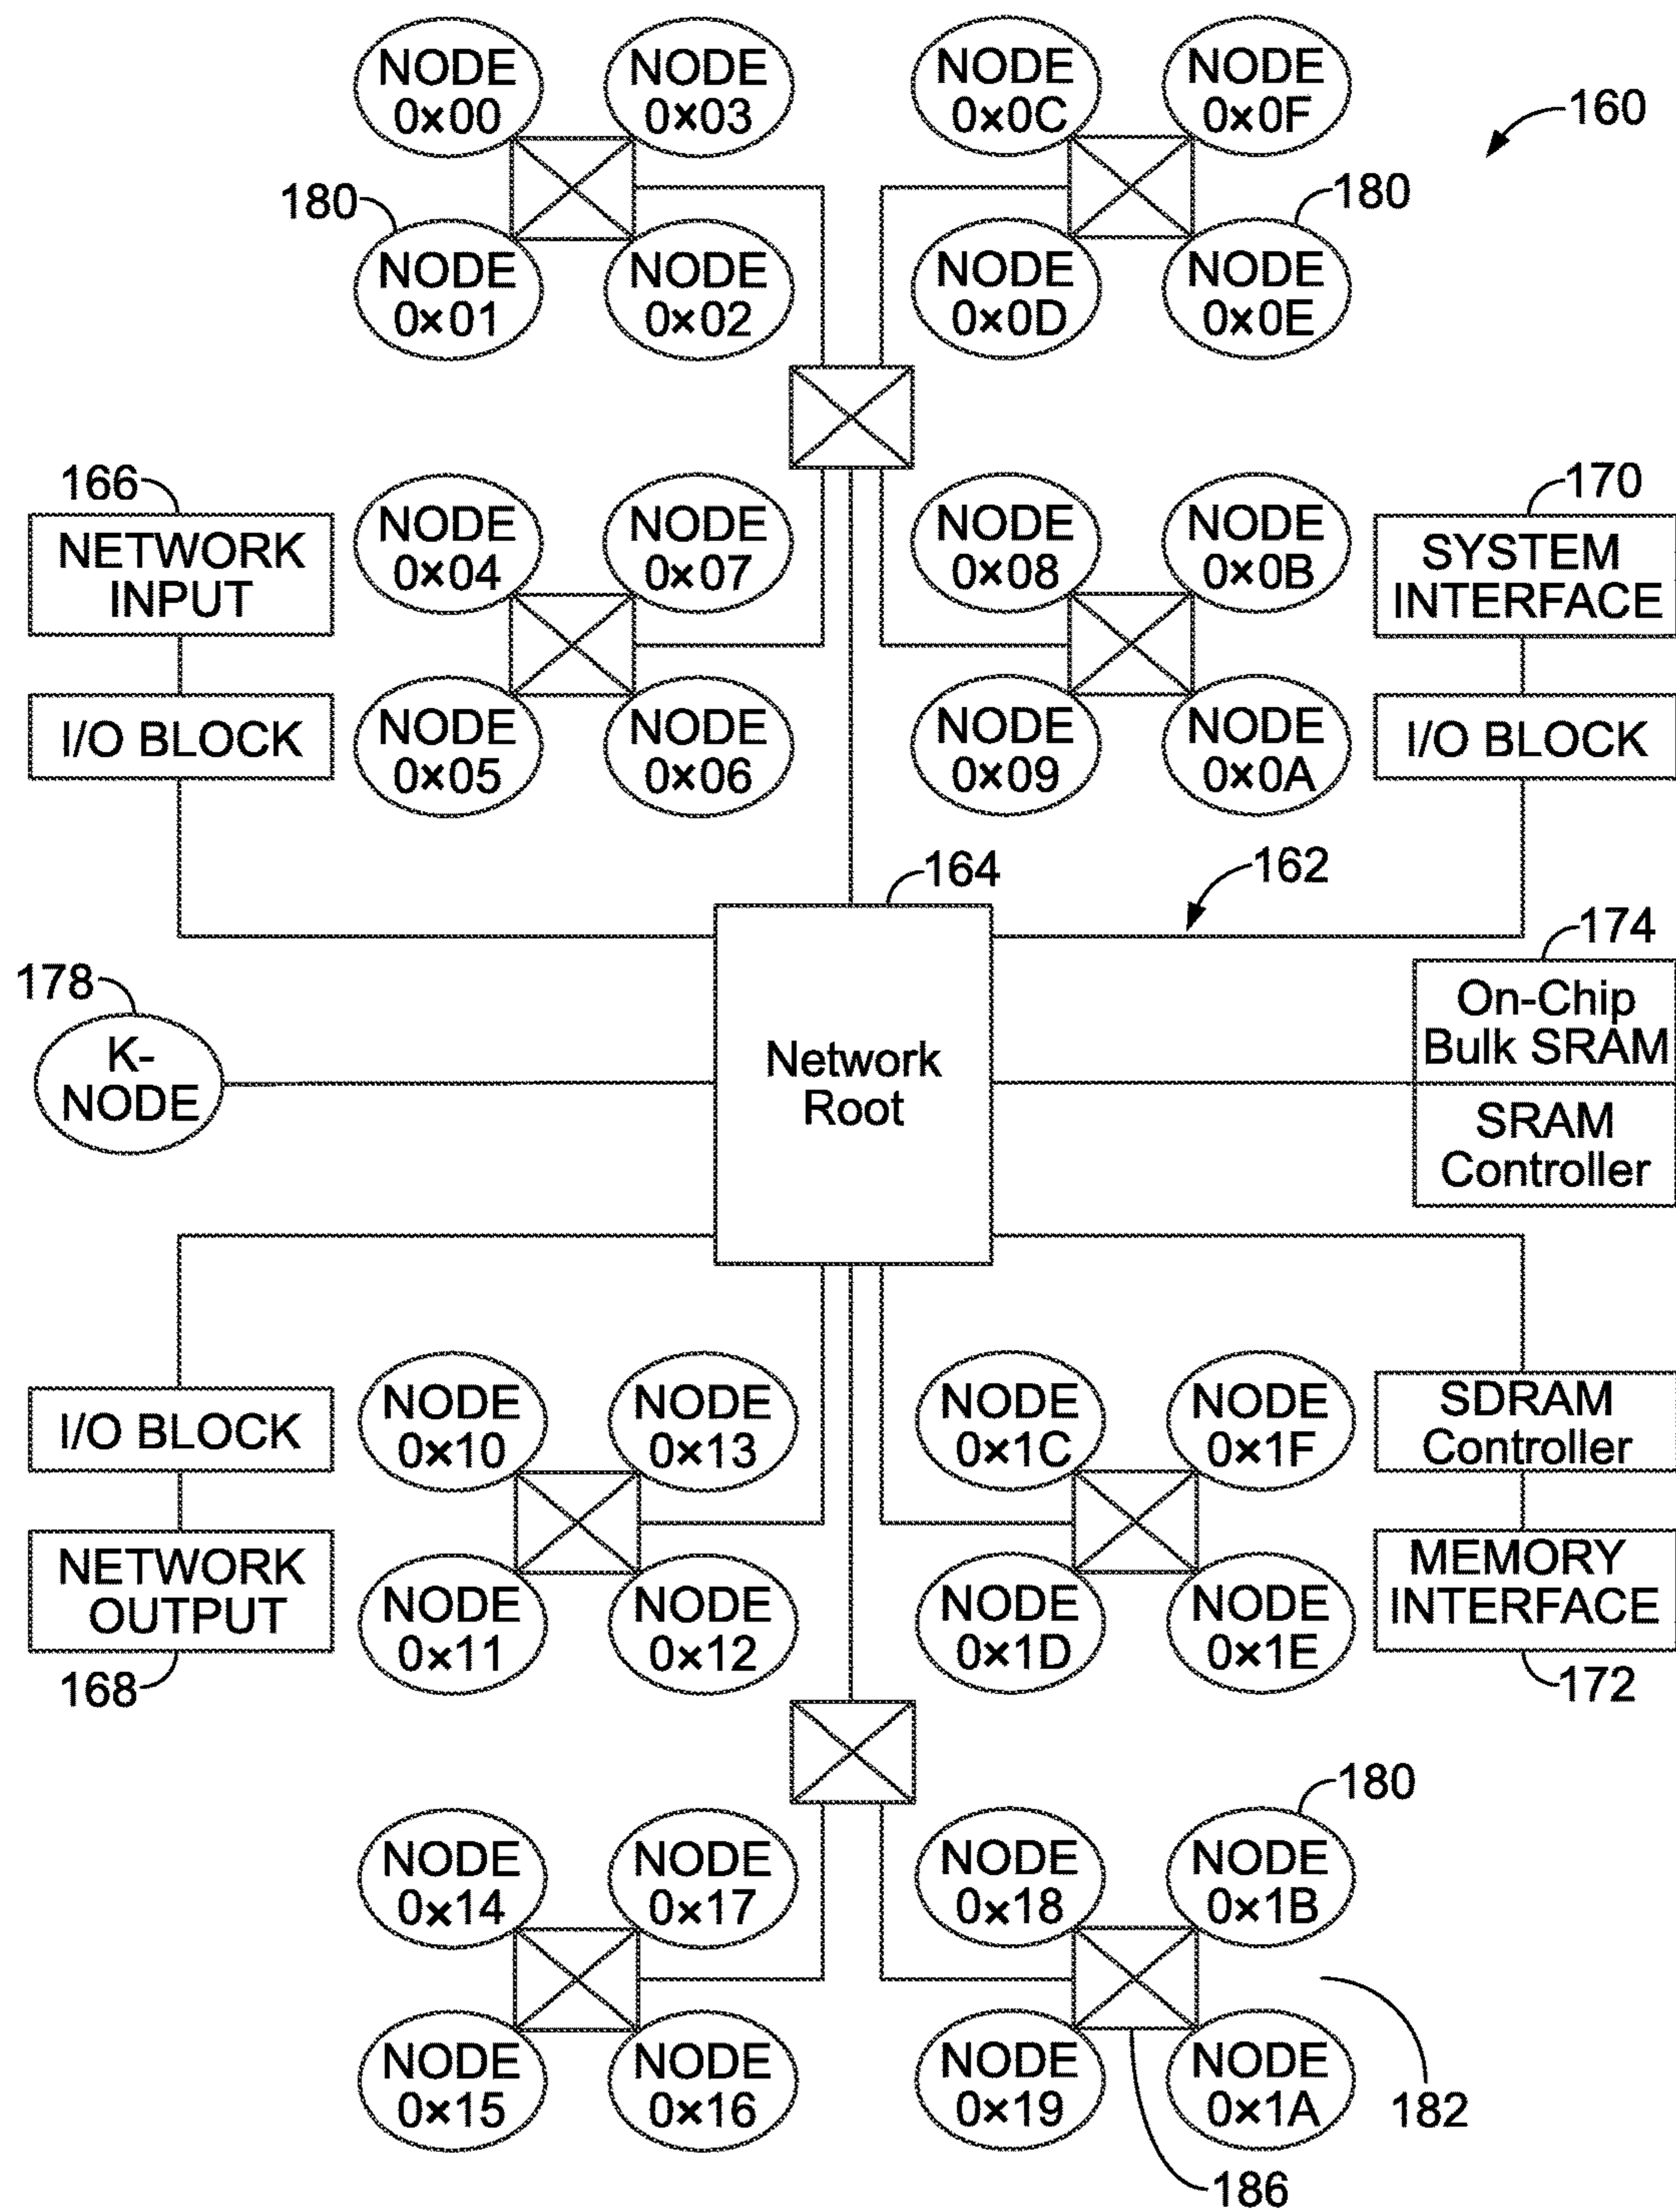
NODE 0x00
NODE 0x03
NODE 0x0C
NODE 0x0F
160
180
NODE 0x01
NODE 0x02
NODE 0x0D
NODE 0x0E
180
166
NETWORK INPUT
NODE 0x04
NODE 0x07
NODE 0x08
NODE 0x0B
170
SYSTEM INTERFACE
I/O BLOCK
NODE 0x05
NODE 0x06
NODE 0x09
NODE 0x0A
I/O BLOCK
164
162
174
178
K-NODE
Network Root
On-Chip Bulk SRAM
SRAM Controller
I/O BLOCK
NODE 0x10
NODE 0x13
NODE 0x1C
NODE 0x1F
SDRAM Controller
NETWORK OUTPUT
NODE 0x11
NODE 0x12
NODE 0x1D
NODE 0x1E
MEMORY INTERFACE
168
172
180
NODE 0x14
NODE 0x17
NODE 0x18
NODE 0x1B
NODE 0x15
NODE 0x16
NODE 0x19
NODE 0x1A
182
186